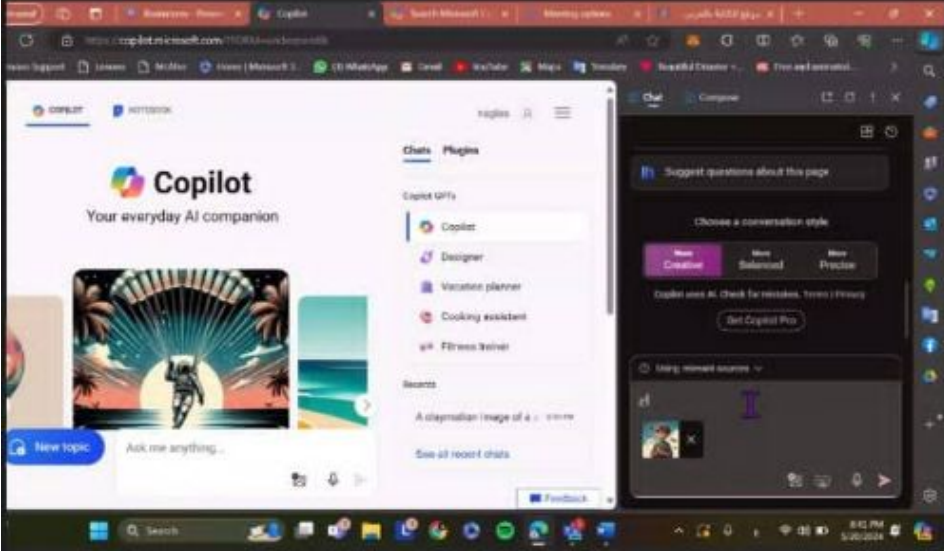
Copilot
Search Microsoft
Meeting options
https://copilot.microsoft.com/?FORM=undexpandslb
Canva
YouTube
Maps
Translate
Beautiful Disaster
Free and unrestricted
COPILOT
NOTEBOOK
Copilot
Your everyday AI companion
Chats
Plugins
Copilot GPTs
Copilot
Designer
Vacation planner
Cooking assistant
Fitness trainer
Recents
A claymation image of a
See all recent chats
New topic
Ask me anything...
Feedback
Chat
Compose
Suggest questions about this page
Choose a conversation style
More Creative
More Balanced
More Precise
Copilot uses AI. Check for mistakes. Terms | Privacy
Get Copilot Pro
Using relevant sources
Search
8:41 PM
5/20/2024